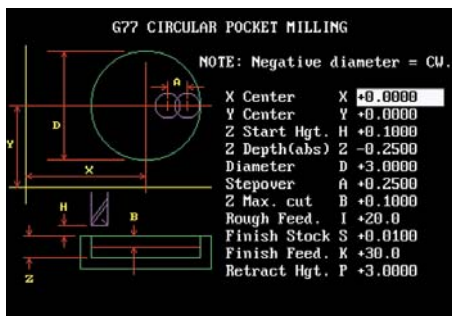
G77 CIRCULAR POCKET MILLING

NOTE: Negative diameter = CW.

A

D

Y

X

H

B

Z

| | | |
|---|---|---|
| X Center | X | +0.0000 |
| Y Center | Y | +0.0000 |
| Z Start Hgt. | H | +0.1000 |
| Z Depth(abs) | Z | -0.2500 |
| Diameter | D | +3.0000 |
| Stepover | A | +0.2500 |
| Z Max. cut | B | +0.1000 |
| Rough Feed. | I | +20.0 |
| Finish Stock | S | +0.0100 |
| Finish Feed. | K | +30.0 |
| Retract Hgt. | P | +3.0000 |